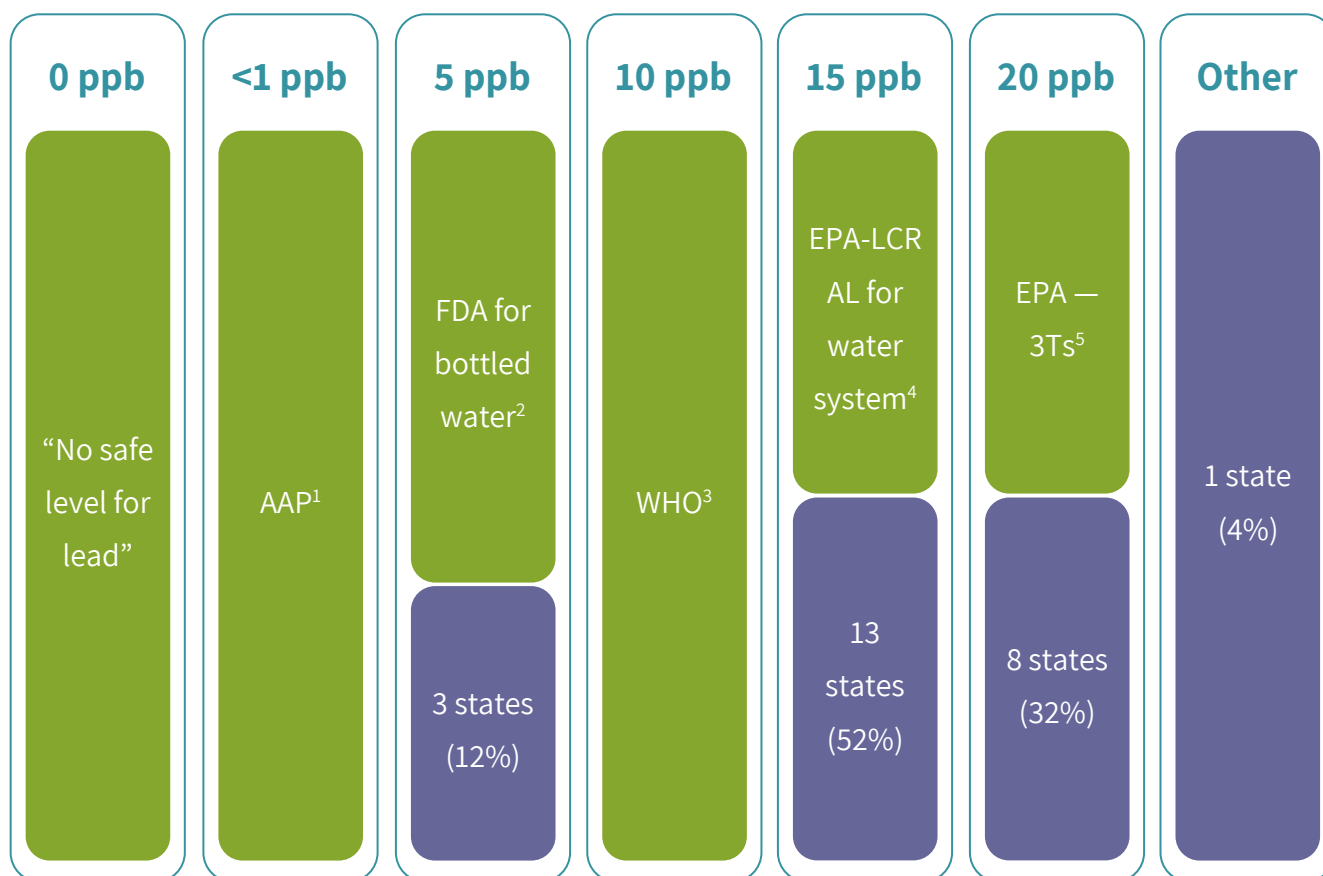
0 ppb

“No safe level for lead”

<1 ppb

AAP$^1$

5 ppb

FDA for bottled water$^2$

3 states (12%)

10 ppb

WHO$^3$

15 ppb

EPA-LCR AL for water system$^4$

13 states (52%)

20 ppb

EPA — 3Ts$^5$

8 states (32%)

Other

1 state (4%)